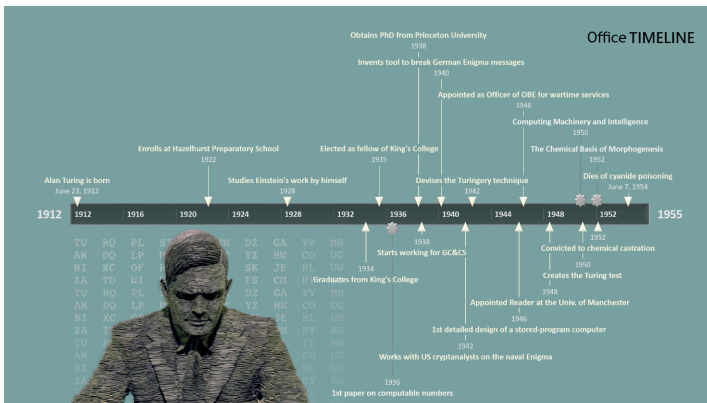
Office TIMELINE

Obtains PhD from Princeton University
1938

Invents tool to break German Enigma messages
1940

Appointed as Officer of OBE for wartime services
1946

Computing Machinery and Intelligence
1950

Enrolls at Hazelhurst Preparatory School
1922

Elected as fellow of King's College
1935

The Chemical Basis of Morphogenesis
1952

Alan Turing is born
June 23, 1912

Studies Einstein's work by himself
1928

Devises the Turingery technique
1942

Dies of cyanide poisoning
June 7, 1954

1912

1912 | 1916 | 1920 | 1924 | 1928 | 1932 | 1936 | 1940 | 1944 | 1948 | 1952

1955

1938

1934

Starts working for GC&CS

Graduates from King's College

Convicted to chemical castration
1950

1952

1948

Creates the Turing test

Appointed Reader at the Univ. of Manchester
1946

1st detailed design of a stored-program computer
1942

Works with US cryptanalysts on the naval Enigma

1936
1st paper on computable numbers

TU RQ PL DZ GA YV MB
AR DO LP YZ HN CO UG
BI XC OF SK JE HL UN
ZA TD WI FS CM HY BU
TU RQ PL DZ GA YV MB
AR DO LP YZ HN CO UG
BI XC OF SK JE HL UN
ZA TD WI FS CM HY BU